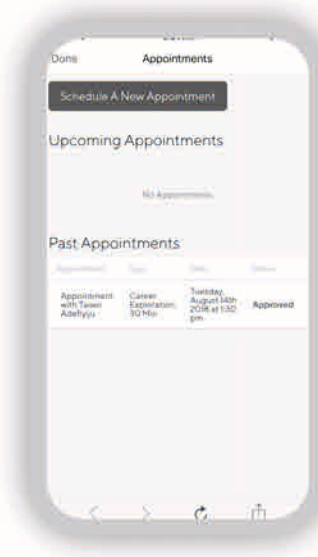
Done

Appointments

Schedule A New Appointment

Upcoming Appointments

No Appointments

Past Appointments

| Appointment | Type | Date | Status |
|---|---|---|---|
| Appointment with Taiwo Adefiyju | Career Exploration 30 Min | Tuesday, August 14th 2018 at 1:30 pm | Approved |